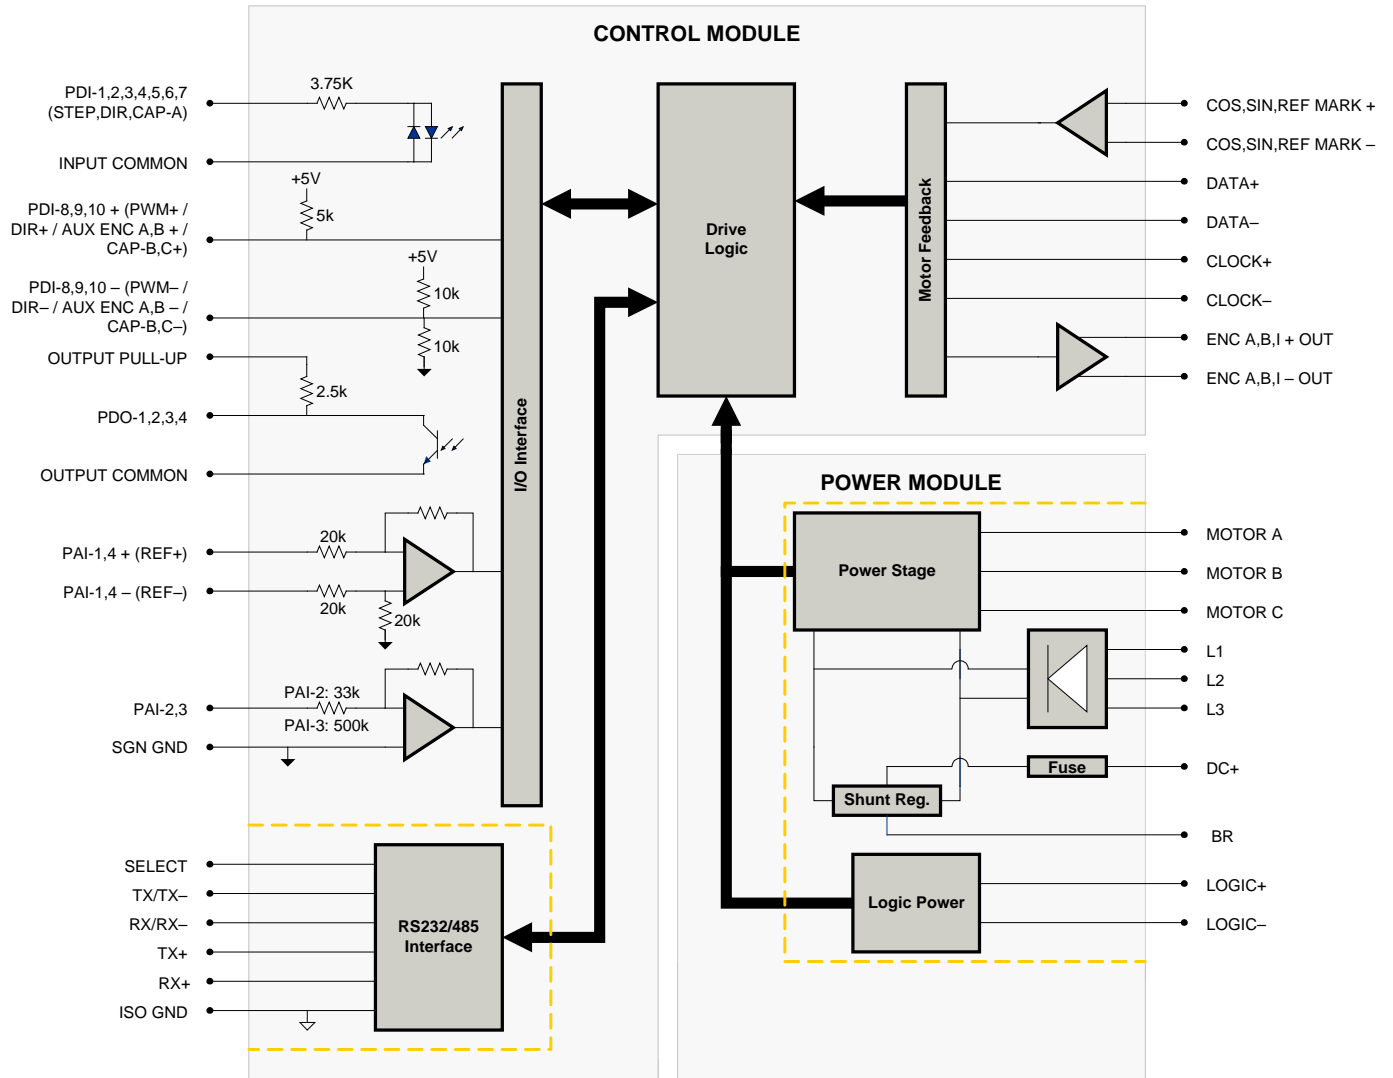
CONTROL MODULE

PDI-1,2,3,4,5,6,7 (STEP,DIR,CAP-A)

3.75K

INPUT COMMON

+5V

5k

PDI-8,9,10 + (PWM+ / DIR+ / AUX ENC A,B + / CAP-B,C+)

+5V

10k

PDI-8,9,10 – (PWM– / DIR– / AUX ENC A,B – / CAP-B,C–)

10k

OUTPUT PULL-UP

2.5k

PDO-1,2,3,4

OUTPUT COMMON

20k

PAI-1,4 + (REF+)

PAI-1,4 – (REF–)

20k

20k

PAI-2: 33k

PAI-2,3

PAI-3: 500k

SGN GND

I/O Interface

Drive Logic

Motor Feedback

COS,SIN,REF MARK +

COS,SIN,REF MARK –

DATA+

DATA–

CLOCK+

CLOCK–

ENC A,B,I + OUT

ENC A,B,I – OUT

POWER MODULE

Power Stage

MOTOR A

MOTOR B

MOTOR C

L1

L2

L3

Fuse

DC+

Shunt Reg.

BR

Logic Power

LOGIC+

LOGIC–

SELECT

TX/TX–

RX/RX–

TX+

RX+

ISO GND

RS232/485 Interface